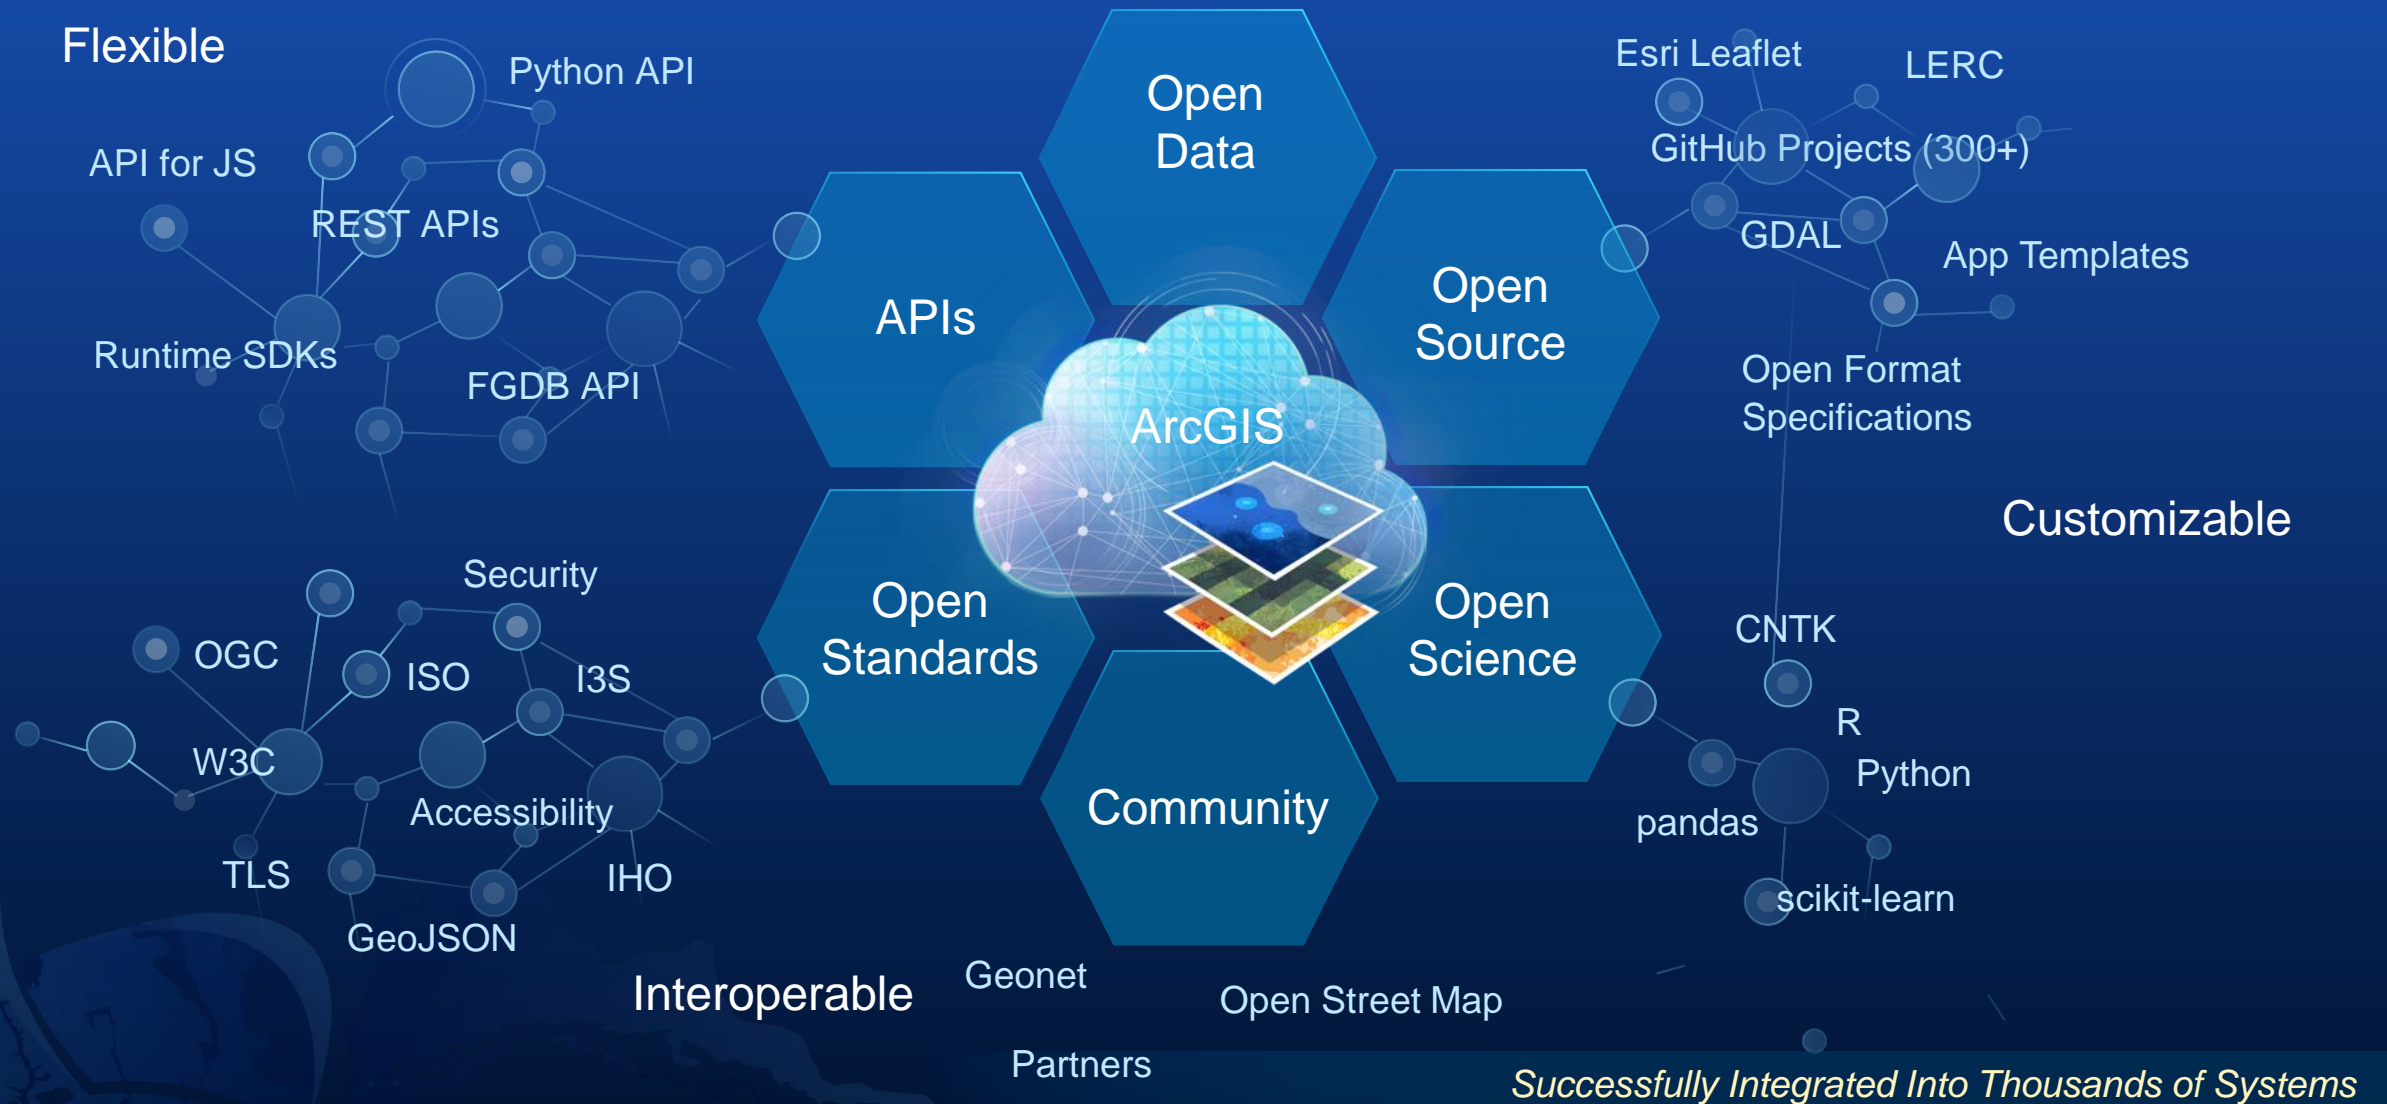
Flexible

Python API

API for JS

REST APIs

Runtime SDKs

FGDB API

Open Data

APIs

Open Source

ArcGIS

Open Standards

Open Science

Community

Esri Leaflet

LERC

GitHub Projects (300+)

GDAL

App Templates

Open Format Specifications

Customizable

Security

OGC

ISO

I3S

W3C

Accessibility

TLS

IHO

GeoJSON

CNTK

R

Python

pandas

scikit-learn

Interoperable

Geonet

Open Street Map

Partners

Successfully Integrated Into Thousands of Systems